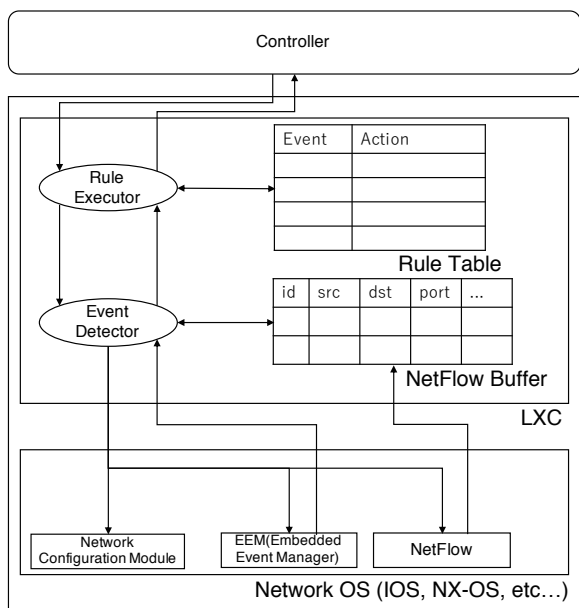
Controller

Rule Executor

| Event | Action |
|---|---|
| | |
| | |
| | |
| | |

Rule Table

Event Detector

| id | src | dst | port | ... |
|---|---|---|---|---|
| | | | | |
| | | | | |

NetFlow Buffer

LXC

Network Configuration Module

EEM(Embedded Event Manager)

NetFlow

Network OS (IOS, NX-OS, etc…)